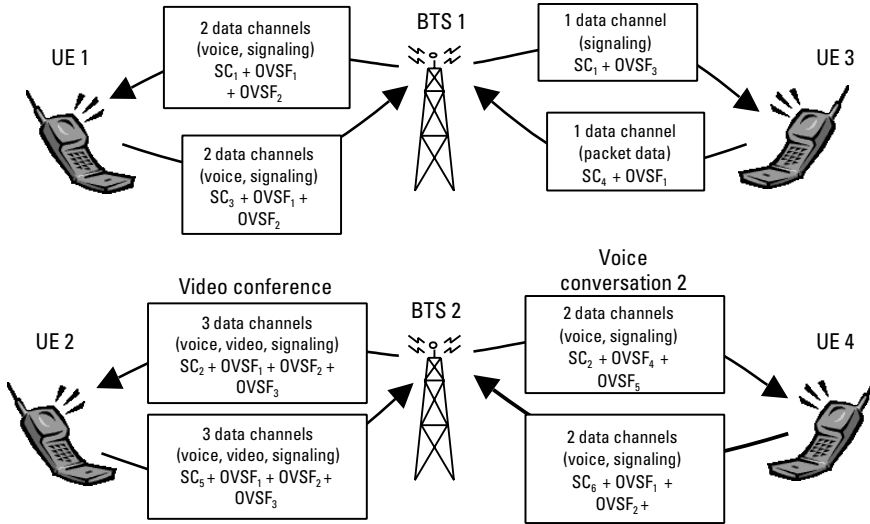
UE 1

2 data channels (voice, signaling) $SC_1 + OVSF_1 + OVSF_2$

BTS 1

1 data channel (signaling) $SC_1 + OVSF_3$

UE 3

2 data channels (voice, signaling) $SC_3 + OVSF_1 + OVSF_2$

1 data channel (packet data) $SC_4 + OVSF_1$

Video conference

BTS 2

Voice conversation 2

UE 2

3 data channels (voice, video, signaling) $SC_2 + OVSF_1 + OVSF_2 + OVSF_3$

2 data channels (voice, signaling) $SC_2 + OVSF_4 + OVSF_5$

UE 4

3 data channels (voice, video, signaling) $SC_5 + OVSF_1 + OVSF_2 + OVSF_3$

2 data channels (voice, signaling) $SC_6 + OVSF_1 + OVSF_2 +$